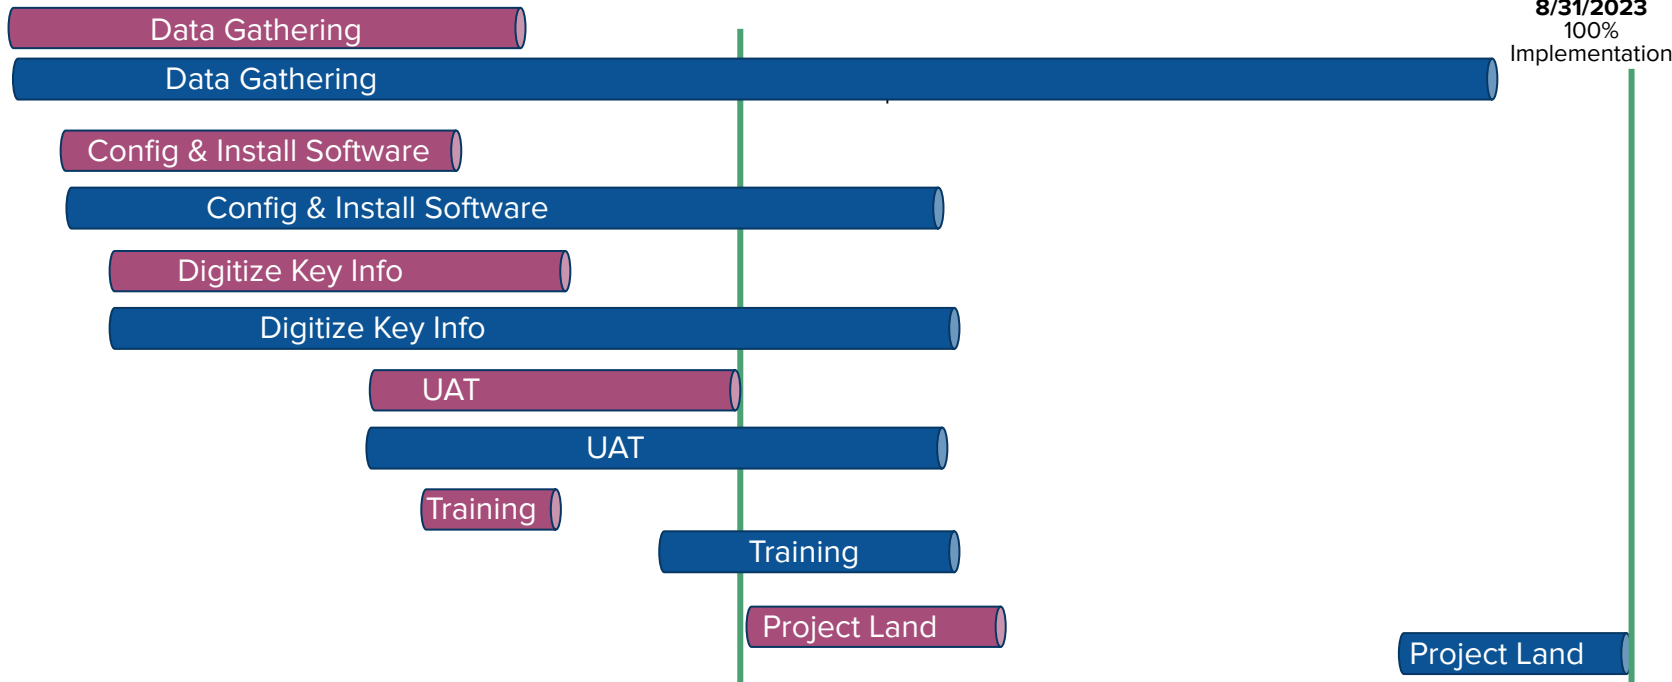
8/31/2023
100%
Implementation

Data Gathering
Data Gathering
Config & Install Software
Config & Install Software
Digitize Key Info
Digitize Key Info
UAT
UAT
Training
Training
Project Land
Project Land